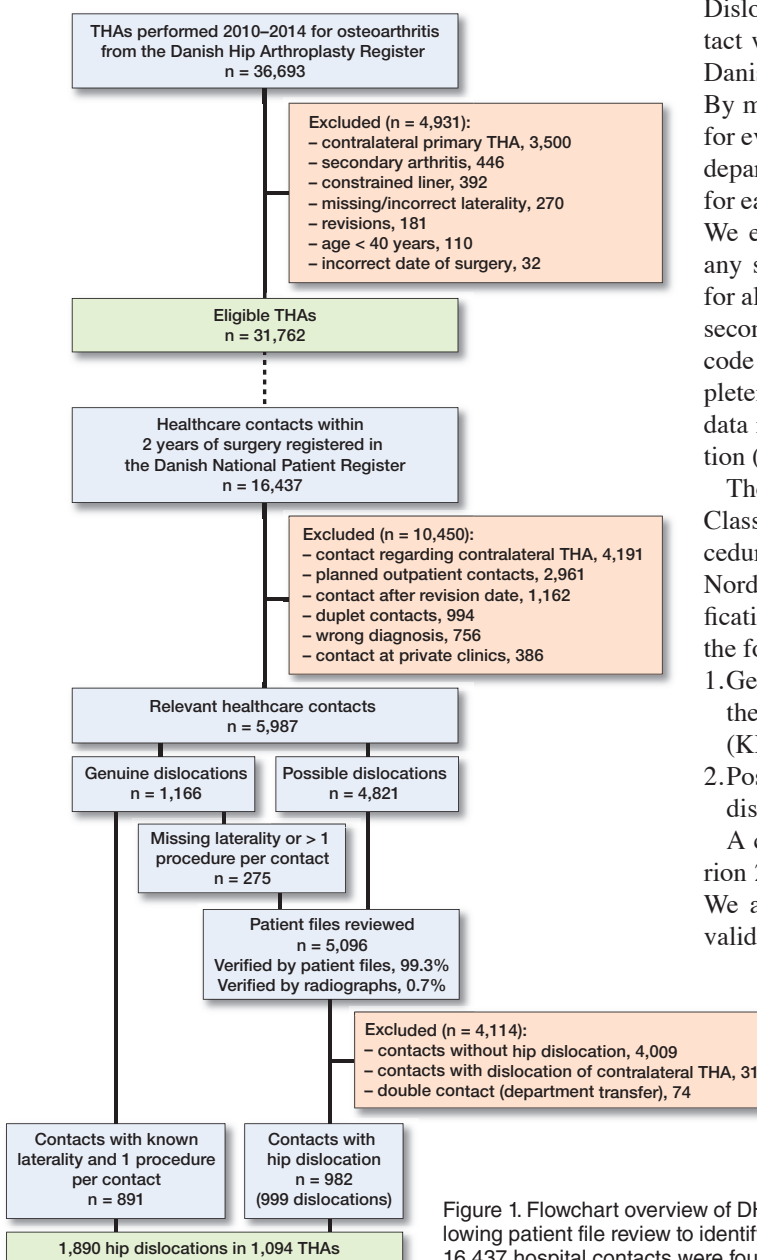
THAs performed 2010–2014 for osteoarthritis from the Danish Hip Arthroplasty Register
n = 36,693

Excluded (n = 4,931):
– contralateral primary THA, 3,500
– secondary arthritis, 446
– constrained liner, 392
– missing/incorrect laterality, 270
– revisions, 181
– age < 40 years, 110
– incorrect date of surgery, 32

Eligible THAs
n = 31,762

Healthcare contacts within 2 years of surgery registered in the Danish National Patient Register
n = 16,437

Excluded (n = 10,450):
– contact regarding contralateral THA, 4,191
– planned outpatient contacts, 2,961
– contact after revision date, 1,162
– duplet contacts, 994
– wrong diagnosis, 756
– contact at private clinics, 386

Relevant healthcare contacts
n = 5,987

Genuine dislocations
n = 1,166

Possible dislocations
n = 4,821

Missing laterality or > 1 procedure per contact
n = 275

Patient files reviewed
n = 5,096
Verified by patient files, 99.3%
Verified by radiographs, 0.7%

Excluded (n = 4,114):
– contacts without hip dislocation, 4,009
– contacts with dislocation of contralateral THA, 31
– double contact (department transfer), 74

Contacts with known laterality and 1 procedure per contact
n = 891

Contacts with hip dislocation
n = 982
(999 dislocations)

1,890 hip dislocations in 1,094 THAs

Dislo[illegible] tact w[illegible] Dani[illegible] By m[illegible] for ev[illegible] depar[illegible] for ea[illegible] We e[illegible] any s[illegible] for al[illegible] secon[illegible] code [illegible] pleten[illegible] data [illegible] tion ([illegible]

The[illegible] Class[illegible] cedur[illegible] Nord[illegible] ficati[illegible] the fo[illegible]
1. Ge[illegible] the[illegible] (K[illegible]
2. Pos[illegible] dis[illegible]
A c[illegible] rion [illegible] We a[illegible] valid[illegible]

Figure 1. Flowchart overview of DH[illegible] lowing patient file review to identif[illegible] 16,437 hospital contacts were fou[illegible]